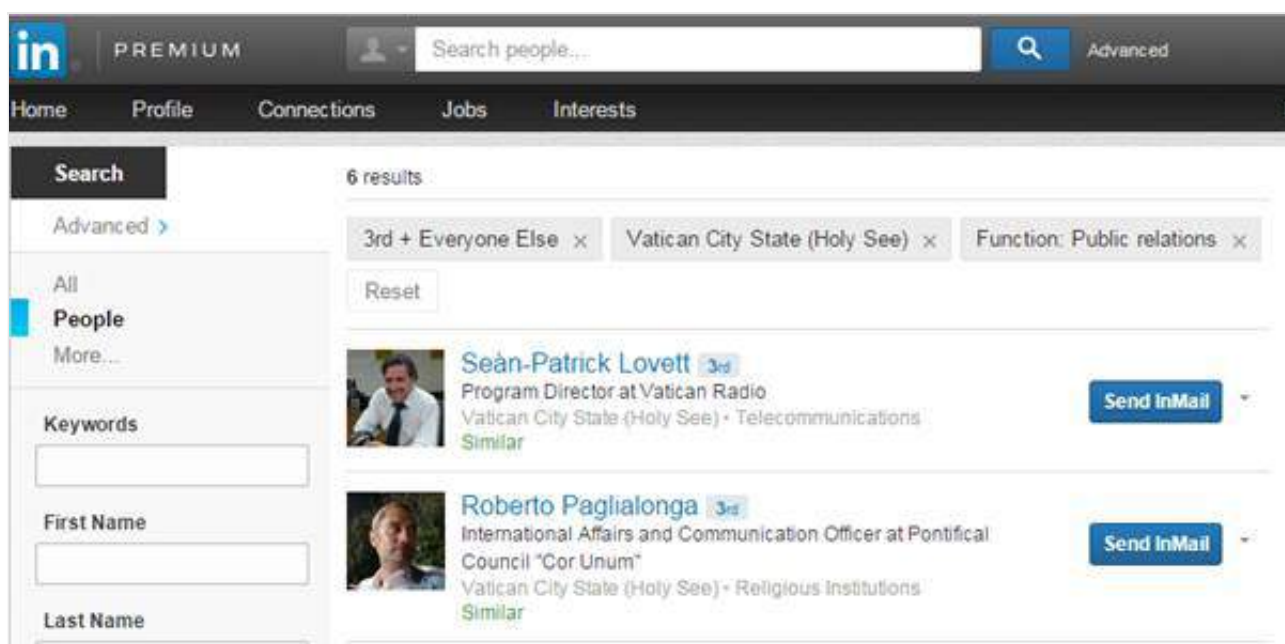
in PREMIUM

Search people...

Advanced

Home Profile Connections Jobs Interests

Search

Advanced >

All
People
More...

Keywords

First Name

Last Name

6 results

3rd + Everyone Else × Vatican City State (Holy See) × Function: Public relations ×

Reset

Seàn-Patrick Lovett 3rd
Program Director at Vatican Radio
Vatican City State (Holy See) • Telecommunications
Similar

Send InMail

Roberto Paglialonga 3rd
International Affairs and Communication Officer at Pontifical Council "Cor Unum"
Vatican City State (Holy See) • Religious Institutions
Similar

Send InMail